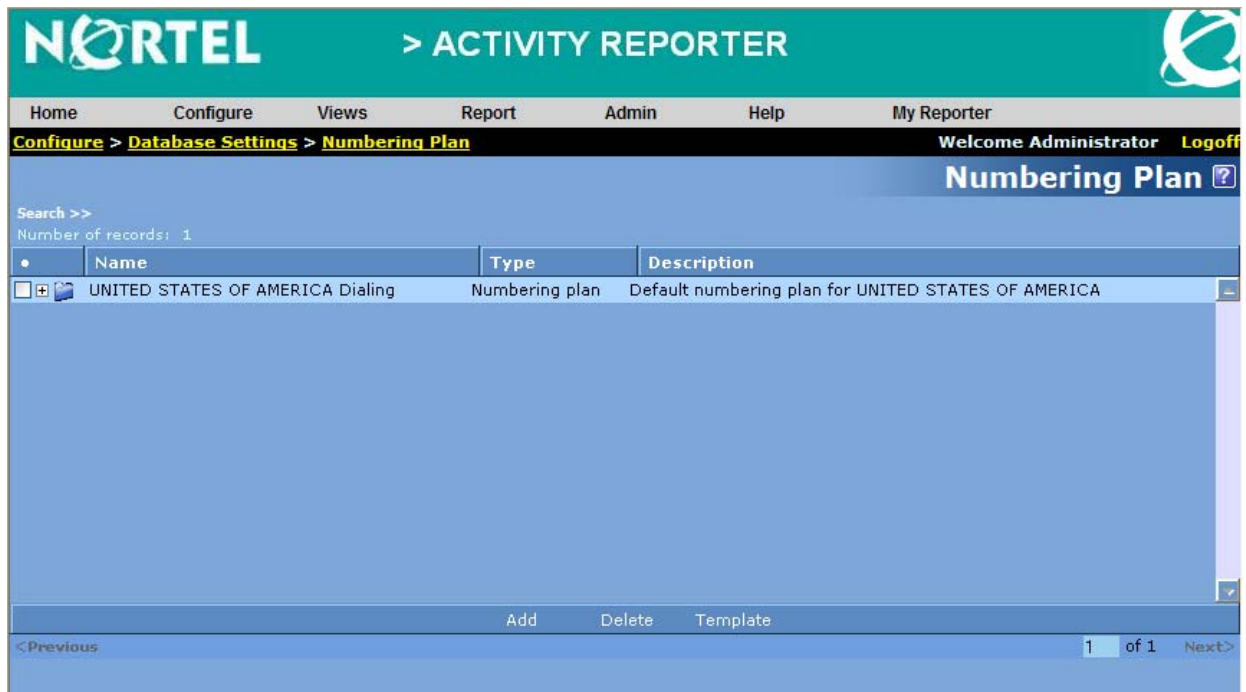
NORTEL > ACTIVITY REPORTER

Home Configure Views Report Admin Help My Reporter

Configure > Database Settings > Numbering Plan

Welcome Administrator Logoff

Numbering Plan

Search >>
Number of records: 1

| • | Name | Type | Description |
|---|---|---|---|
| | UNITED STATES OF AMERICA Dialing | Numbering plan | Default numbering plan for UNITED STATES OF AMERICA |

Add Delete Template

<Previous 1 of 1 Next>